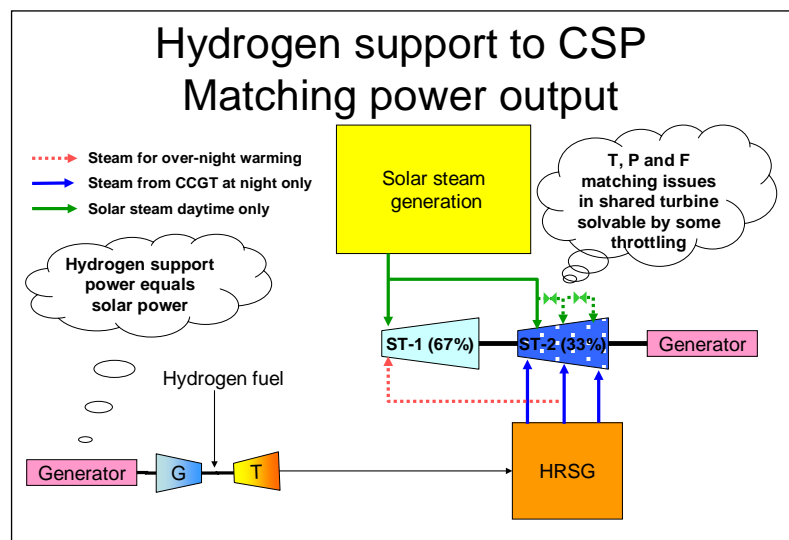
Hydrogen support to CSP
Matching power output

Steam for over-night warming
Steam from CCGT at night only
Solar steam daytime only

Solar steam generation

T, P and F matching issues in shared turbine solvable by some throttling

Hydrogen support power equals solar power

ST-1 (67%)

ST-2 (33%)

Generator

Hydrogen fuel

Generator

G

T

HRSG